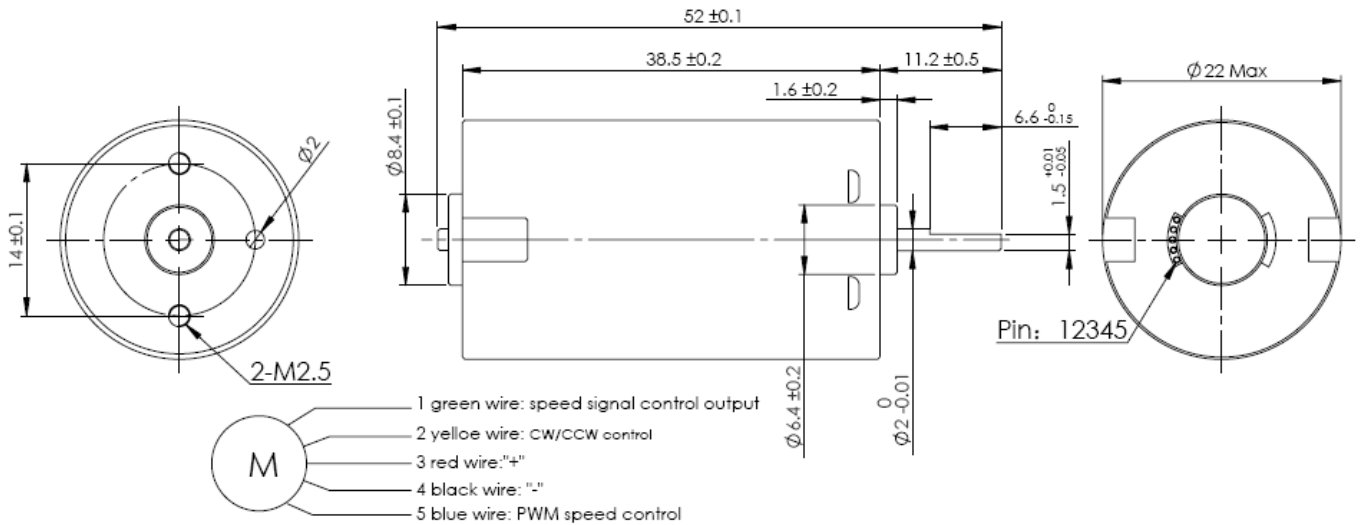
52 ±0.1

38.5 ±0.2

11.2 ±0.5

1.6 ±0.2

$\phi$22 Max

$6.6^{\ 0}_{-0.15}$

$1.5^{+0.01}_{-0.05}$

$\phi$8.4 ±0.1

$\phi$2

14 ±0.1

2-M2.5

Pin: 12345

$\phi$6.4 ±0.2

$\phi 2^{\ 0}_{-0.01}$

M

1 green wire: speed signal control output

2 yelloe wire: CW/CCW control

3 red wire:"+"

4 black wire: "-"

5 blue wire: PWM speed control